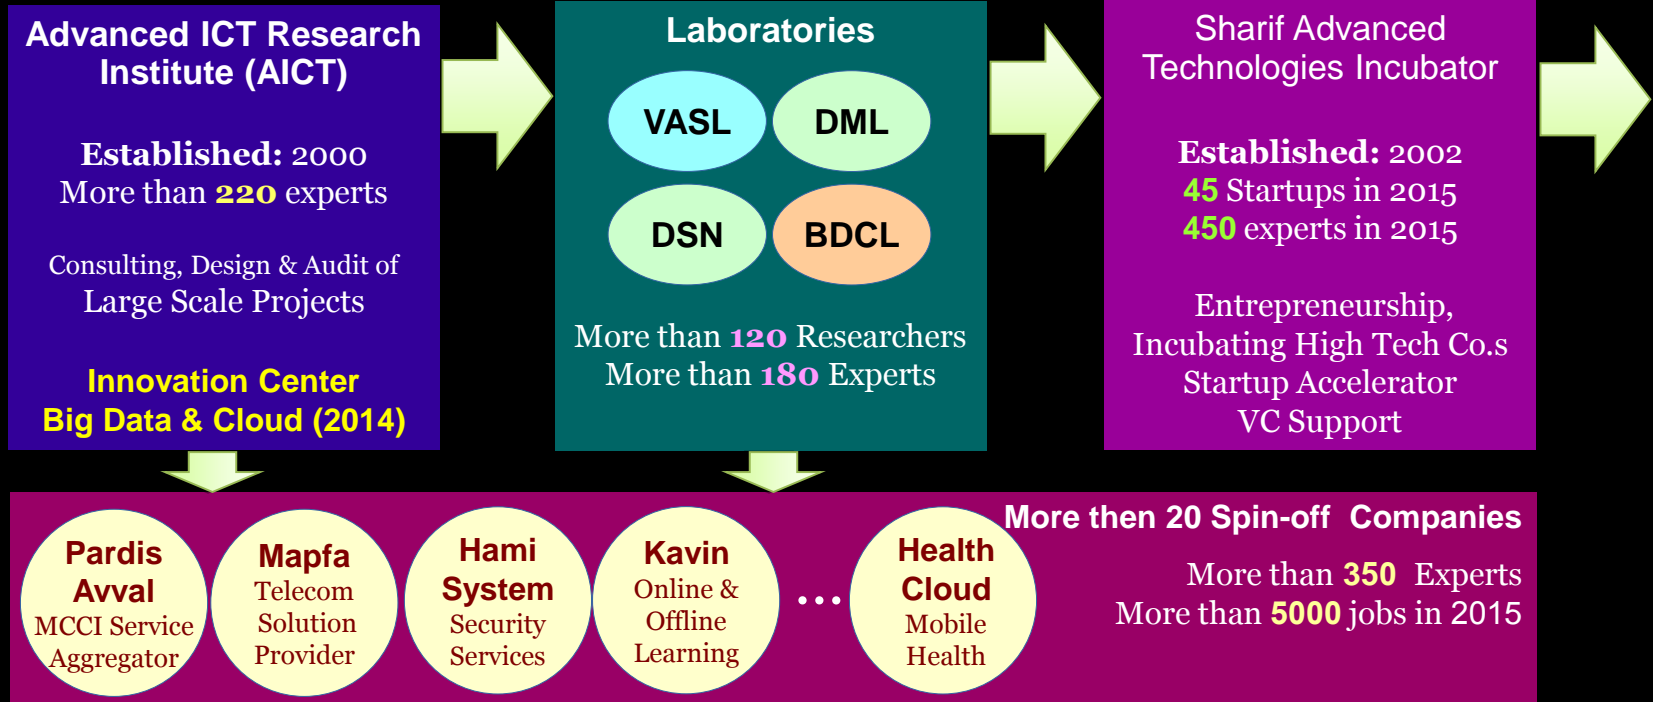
Advanced ICT Research Institute (AICT)

Established: 2000
More than 220 experts

Consulting, Design & Audit of
Large Scale Projects

Innovation Center
Big Data & Cloud (2014)

Laboratories

VASL

DML

DSN

BDCL

More than 120 Researchers
More than 180 Experts

Sharif Advanced Technologies Incubator

Established: 2002
45 Startups in 2015
450 experts in 2015

Entrepreneurship,
Incubating High Tech Co.s
Startup Accelerator
VC Support

Pardis Avval
MCCI Service Aggregator

Mapfa
Telecom Solution Provider

Hami System
Security Services

Kavin
Online & Offline Learning

...

Health Cloud
Mobile Health

More then 20 Spin-off Companies

More than 350 Experts
More than 5000 jobs in 2015